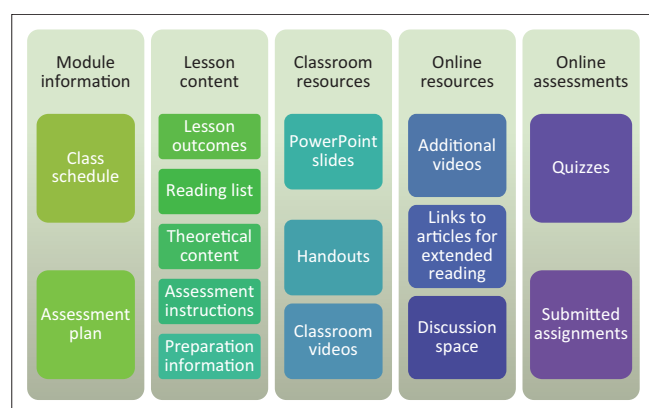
Module information

Class schedule

Assessment plan

Lesson content

Lesson outcomes

Reading list

Theoretical content

Assessment instructions

Preparation information

Classroom resources

PowerPoint slides

Handouts

Classroom videos

Online resources

Additional videos

Links to articles for extended reading

Discussion space

Online assessments

Quizzes

Submitted assignments